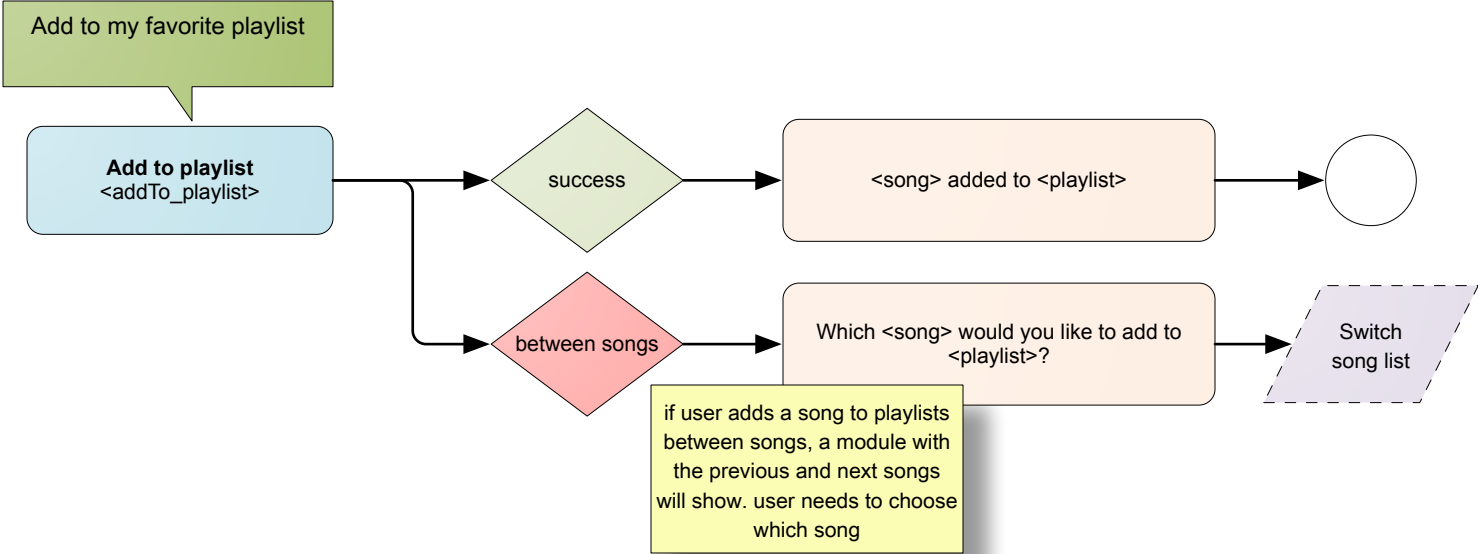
Add to my favorite playlist

**Add to playlist**
<addTo_playlist>

success

<song> added to <playlist>

between songs

Which <song> would you like to add to <playlist>?

Switch song list

if user adds a song to playlists between songs, a module with the previous and next songs will show. user needs to choose which song